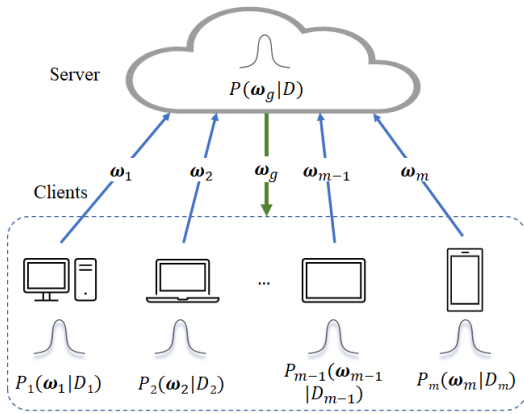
Server

$P(\boldsymbol{\omega}_g|D)$

$\boldsymbol{\omega}_1$ $\boldsymbol{\omega}_2$ $\boldsymbol{\omega}_g$ $\boldsymbol{\omega}_{m-1}$ $\boldsymbol{\omega}_m$

Clients

...

$P_1(\boldsymbol{\omega}_1|D_1)$ $P_2(\boldsymbol{\omega}_2|D_2)$ $P_{m-1}(\boldsymbol{\omega}_{m-1}|D_{m-1})$ $P_m(\boldsymbol{\omega}_m|D_m)$